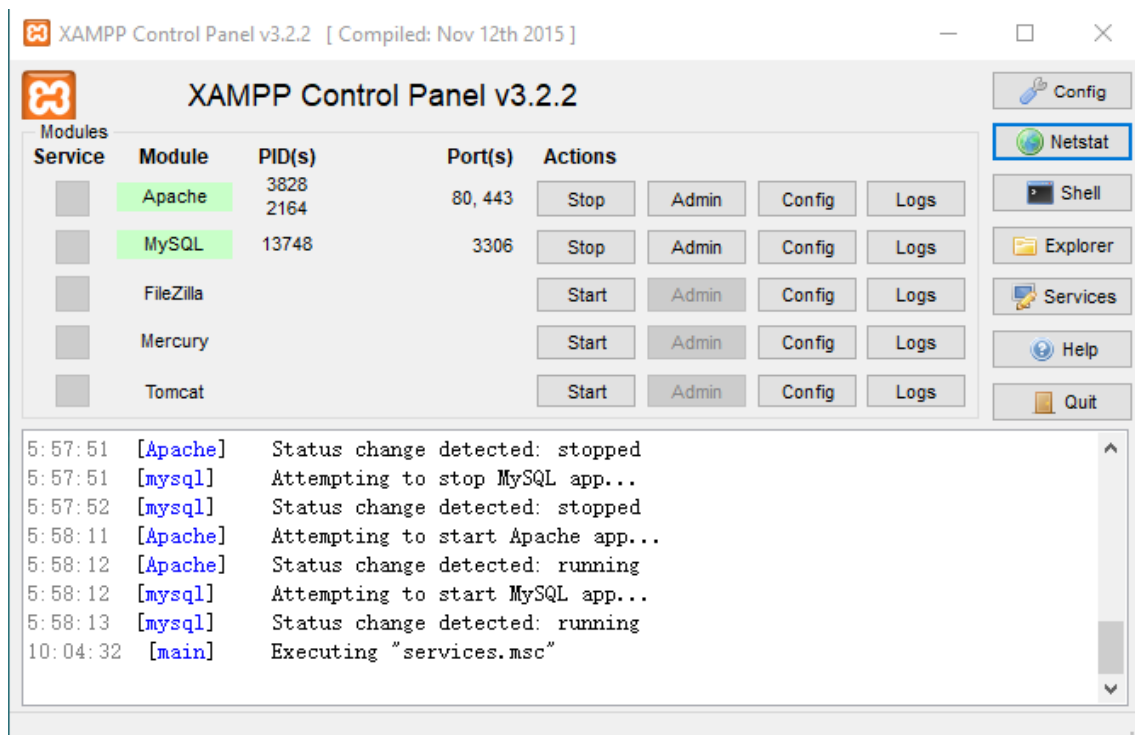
XAMPP Control Panel v3.2.2 [ Compiled: Nov 12th 2015 ]

XAMPP Control Panel v3.2.2

Modules

| Service | Module | PID(s) | Port(s) | Actions | | | |
|---|---|---|---|---|---|---|---|
| | Apache | 3828 2164 | 80, 443 | Stop | Admin | Config | Logs |
| | MySQL | 13748 | 3306 | Stop | Admin | Config | Logs |
| | FileZilla | | | Start | Admin | Config | Logs |
| | Mercury | | | Start | Admin | Config | Logs |
| | Tomcat | | | Start | Admin | Config | Logs |

Config
Netstat
Shell
Explorer
Services
Help
Quit

5:57:51 [Apache] Status change detected: stopped
5:57:51 [mysql] Attempting to stop MySQL app...
5:57:52 [mysql] Status change detected: stopped
5:58:11 [Apache] Attempting to start Apache app...
5:58:12 [Apache] Status change detected: running
5:58:12 [mysql] Attempting to start MySQL app...
5:58:13 [mysql] Status change detected: running
10:04:32 [main] Executing "services.msc"